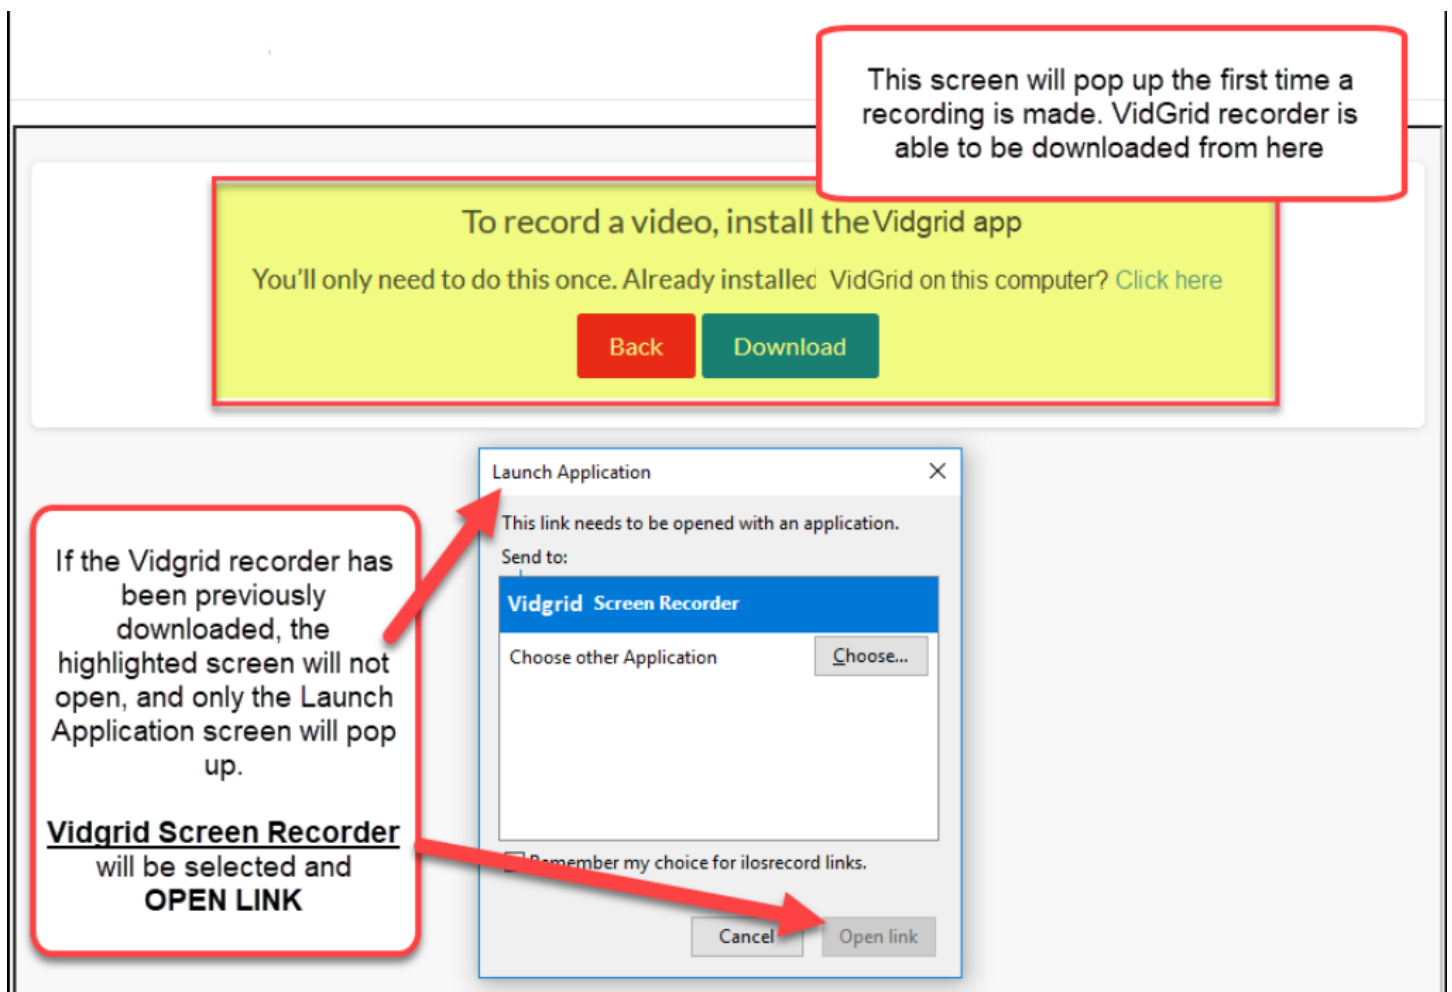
This screen will pop up the first time a recording is made. VidGrid recorder is able to be downloaded from here

To record a video, install the Vidgrid app

You'll only need to do this once. Already installed VidGrid on this computer? Click here

Back

Download

Launch Application

×

This link needs to be opened with an application.

Send to:

Vidgrid Screen Recorder

Choose other Application

Choose...

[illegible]emember my choice for ilosrecord links.

Cancel

Open link

If the Vidgrid recorder has been previously downloaded, the highlighted screen will not open, and only the Launch Application screen will pop up.

Vidgrid Screen Recorder will be selected and OPEN LINK